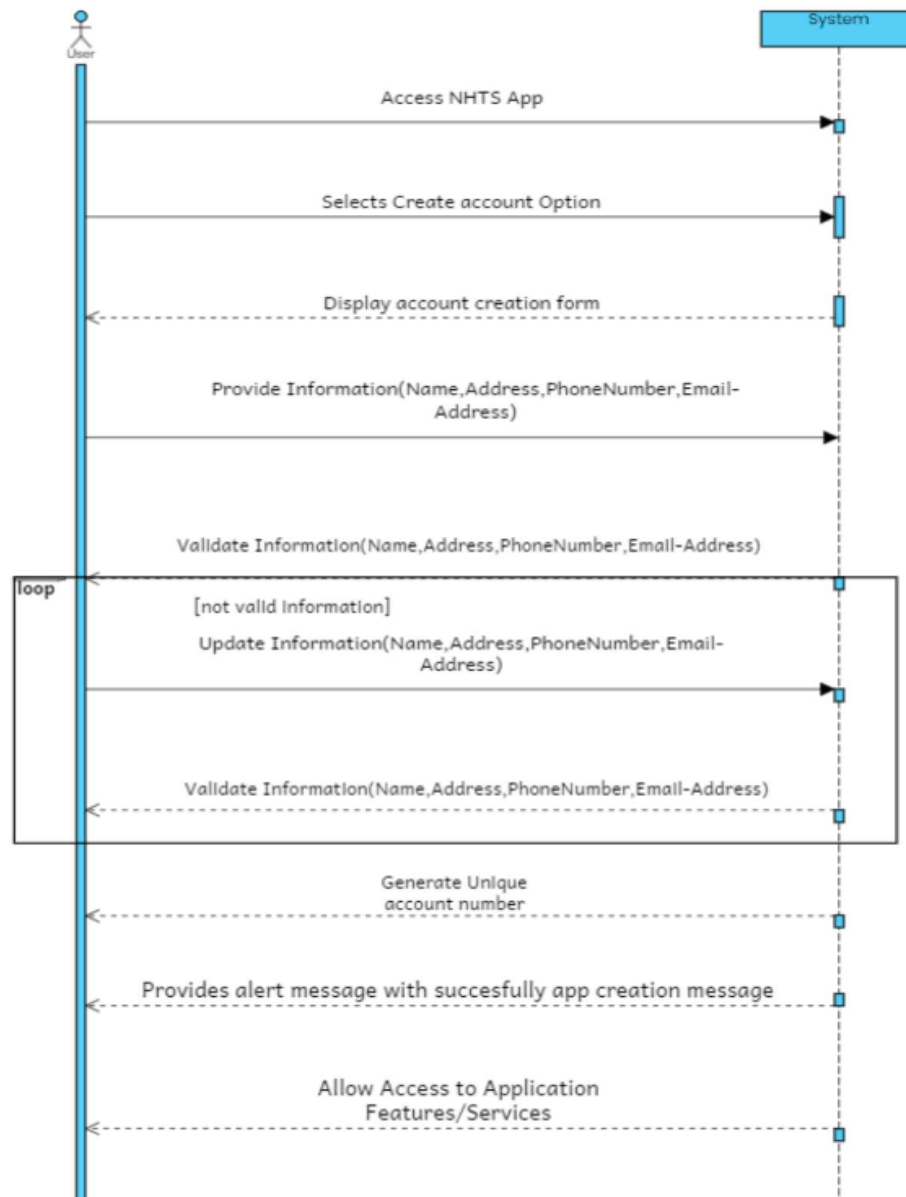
User

System

Access NHTS App

Selects Create account Option

Display account creation form

Provide Information(Name,Address,PhoneNumber,Email-Address)

Validate Information(Name,Address,PhoneNumber,Email-Address)

loop

[not valid Information]

Update Information(Name,Address,PhoneNumber,Email-Address)

Validate Information(Name,Address,PhoneNumber,Email-Address)

Generate Unique account number

Provides alert message with succesfully app creation message

Allow Access to Application Features/Services